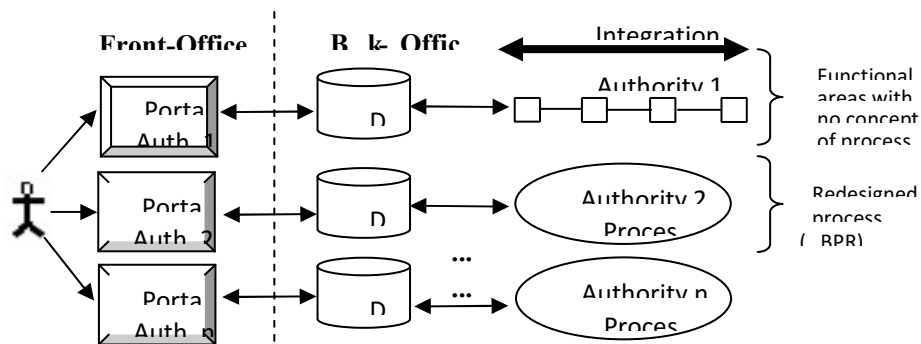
Front-Office

B k- Offic

Integration

Porta Auth 1

D

Authority 1

Functional areas with no concept of process

Porta Auth 2

D

Authority 2 Proces

Redesigned process ( BPR)

...

...

Porta Auth n

D

Authority n Proces